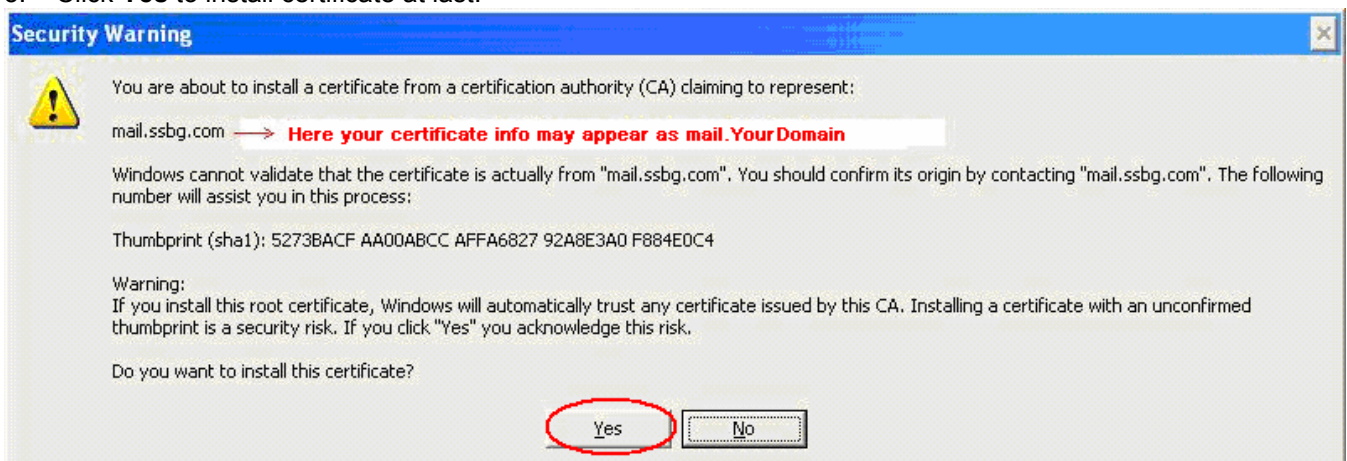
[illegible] Click Yes to install certificate at last.

Security Warning

You are about to install a certificate from a certification authority (CA) claiming to represent:

mail.ssbg.com → Here your certificate info may appear as mail.YourDomain

Windows cannot validate that the certificate is actually from "mail.ssbg.com". You should confirm its origin by contacting "mail.ssbg.com". The following number will assist you in this process:

Thumbprint (sha1): 5273BACF AA00ABCC AFFA6827 92A8E3A0 F884E0C4

Warning:
If you install this root certificate, Windows will automatically trust any certificate issued by this CA. Installing a certificate with an unconfirmed thumbprint is a security risk. If you click "Yes" you acknowledge this risk.

Do you want to install this certificate?

Yes No